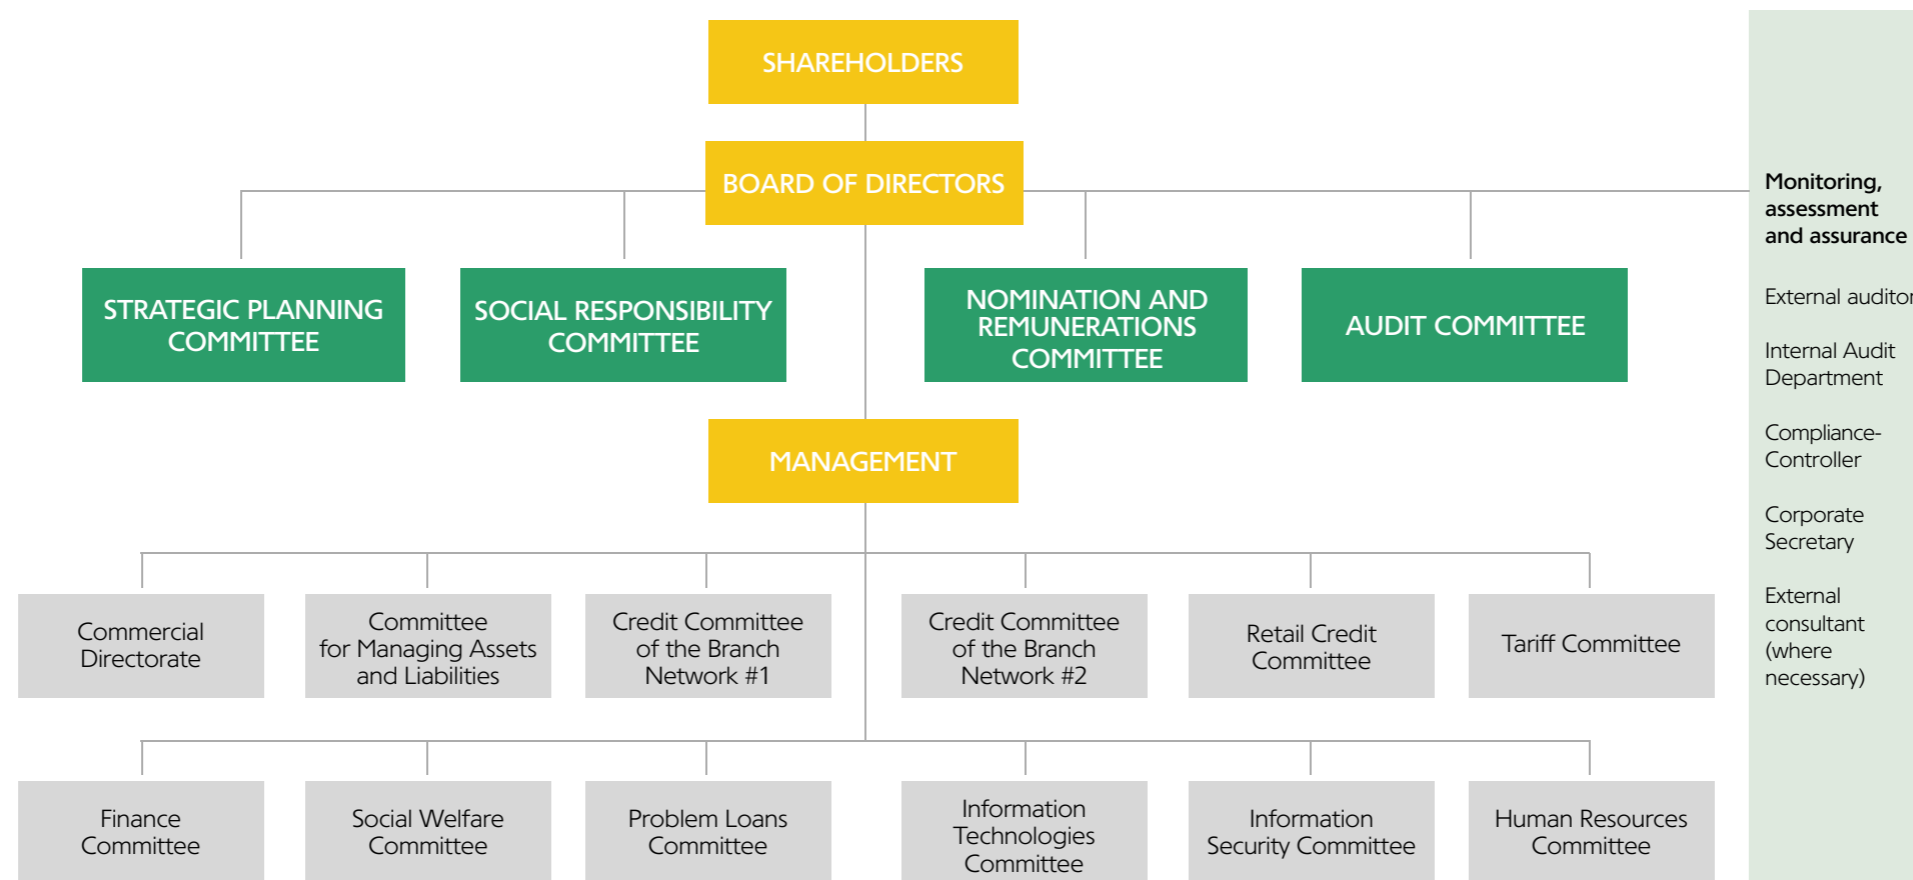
SHAREHOLDERS

BOARD OF DIRECTORS

STRATEGIC PLANNING COMMITTEE

SOCIAL RESPONSIBILITY COMMITTEE

NOMINATION AND REMUNERATIONS COMMITTEE

AUDIT COMMITTEE

MANAGEMENT

Commercial Directorate

Committee for Managing Assets and Liabilities

Credit Committee of the Branch Network #1

Credit Committee of the Branch Network #2

Retail Credit Committee

Tariff Committee

Finance Committee

Social Welfare Committee

Problem Loans Committee

Information Technologies Committee

Information Security Committee

Human Resources Committee

Monitoring, assessment and assurance

External auditor

Internal Audit Department

Compliance-Controller

Corporate Secretary

External consultant (where necessary)